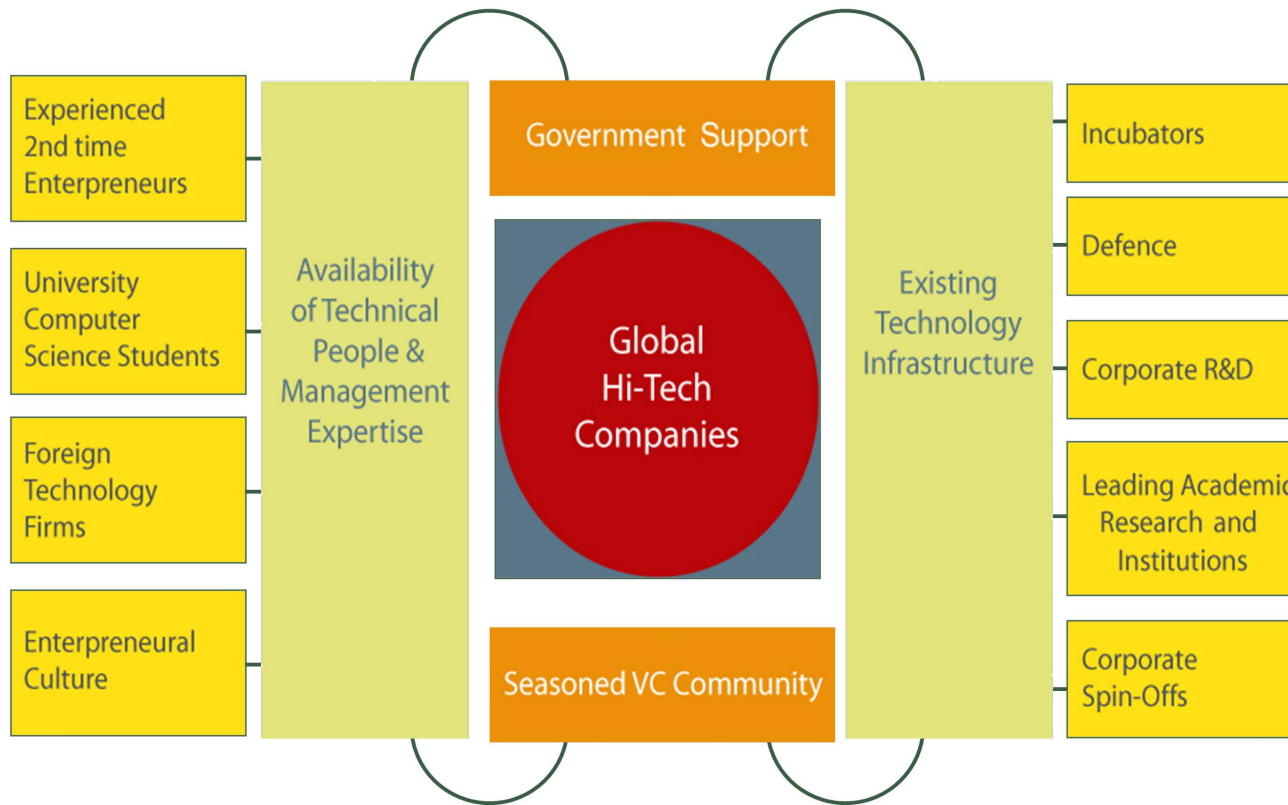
Experienced 2nd time Enterpreneurs

University Computer Science Students

Foreign Technology Firms

Enterpreneural Culture

Availability of Technical People & Management Expertise

Government Support

Global Hi-Tech Companies

Seasoned VC Community

Existing Technology Infrastructure

Incubators

Defence

Corporate R&D

Leading Academi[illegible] Research and Institutions

Corporate Spin-Offs